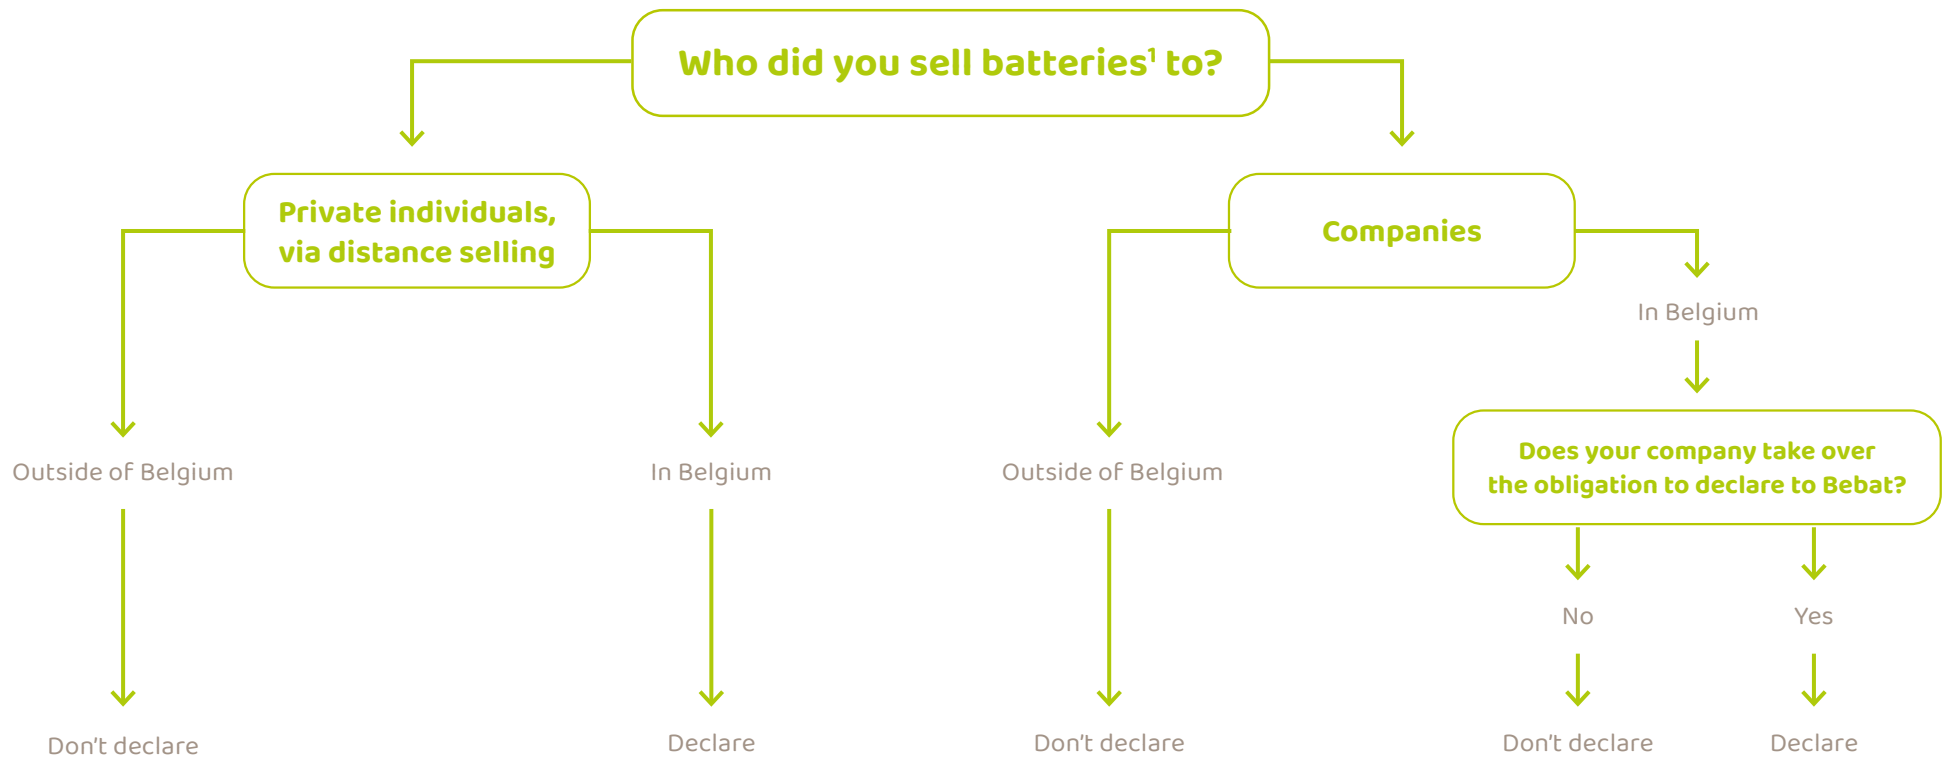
Who did you sell batteries$^1$ to?

Private individuals, via distance selling

Companies

In Belgium

Outside of Belgium

In Belgium

Outside of Belgium

Does your company take over the obligation to declare to Bebat?

No

Yes

Don’t declare

Declare

Don’t declare

Don’t declare

Declare